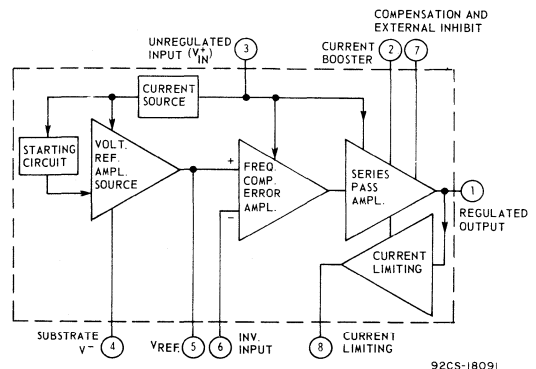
COMPENSATION AND EXTERNAL INHIBIT

UNREGULATED INPUT ($V_{IN}^{+}$)

3

CURRENT BOOSTER

2

7

CURRENT SOURCE

STARTING CIRCUIT

VOLT. REF. AMPL. SOURCE

+

FREQ. COMP. ERROR AMPL.

−

SERIES PASS AMPL.

1

REGULATED OUTPUT

CURRENT LIMITING

SUBSTRATE $V^{-}$

4

$V_{REF.}$

5

6

INV. INPUT

8

CURRENT LIMITING

92CS-18091